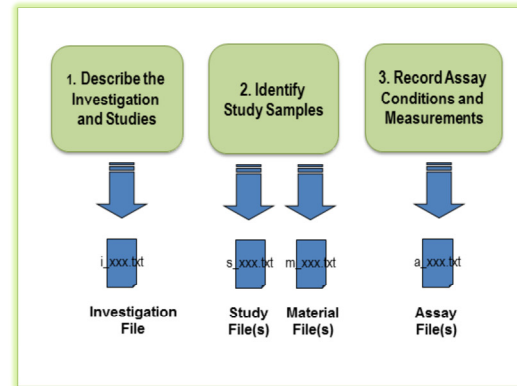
1. Describe the Investigation and Studies

2. Identify Study Samples

3. Record Assay Conditions and Measurements

i_xxx.txt

s_xxx.txt

m_xxx.txt

a_xxx.txt

Investigation File

Study File(s)

Material File(s)

Assay File(s)